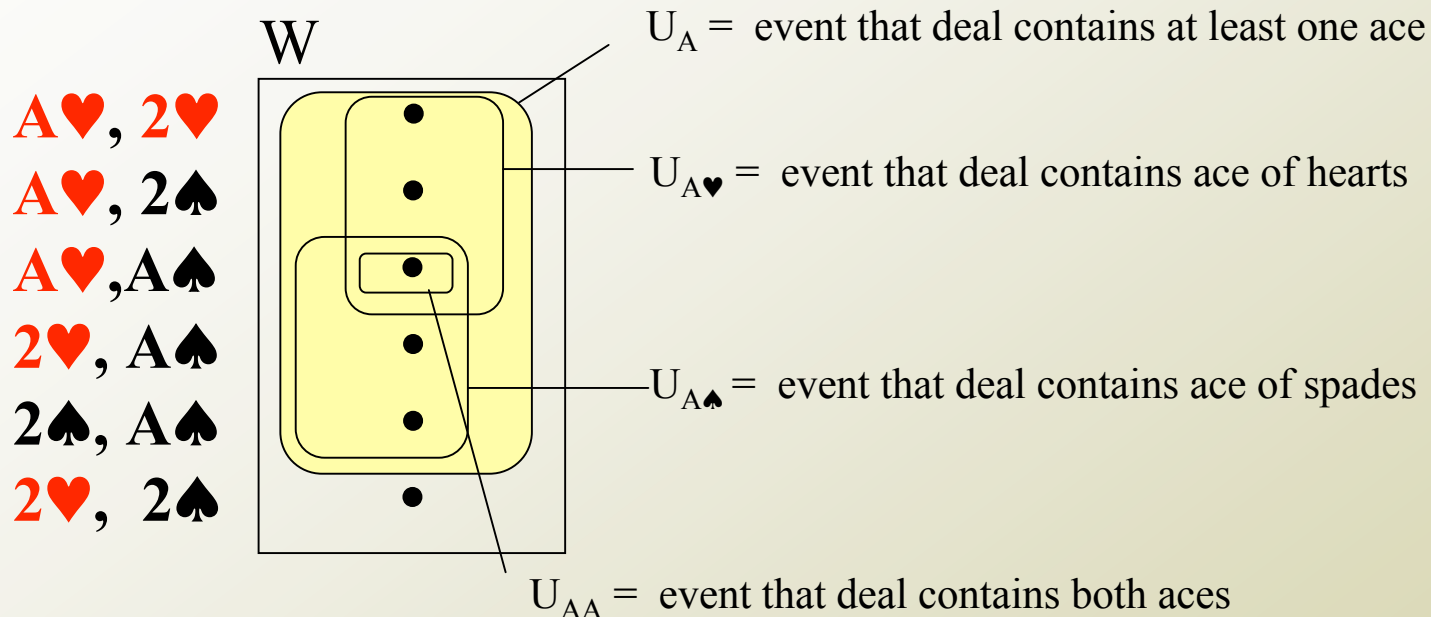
A♥, 2♥
A♥, 2♠
A♥,A♠
2♥, A♠
2♠, A♠
2♥, 2♠

W

$U_A$ = event that deal contains at least one ace

$U_{A♥}$ = event that deal contains ace of hearts

$U_{A♠}$ = event that deal contains ace of spades

$U_{AA}$ = event that deal contains both aces